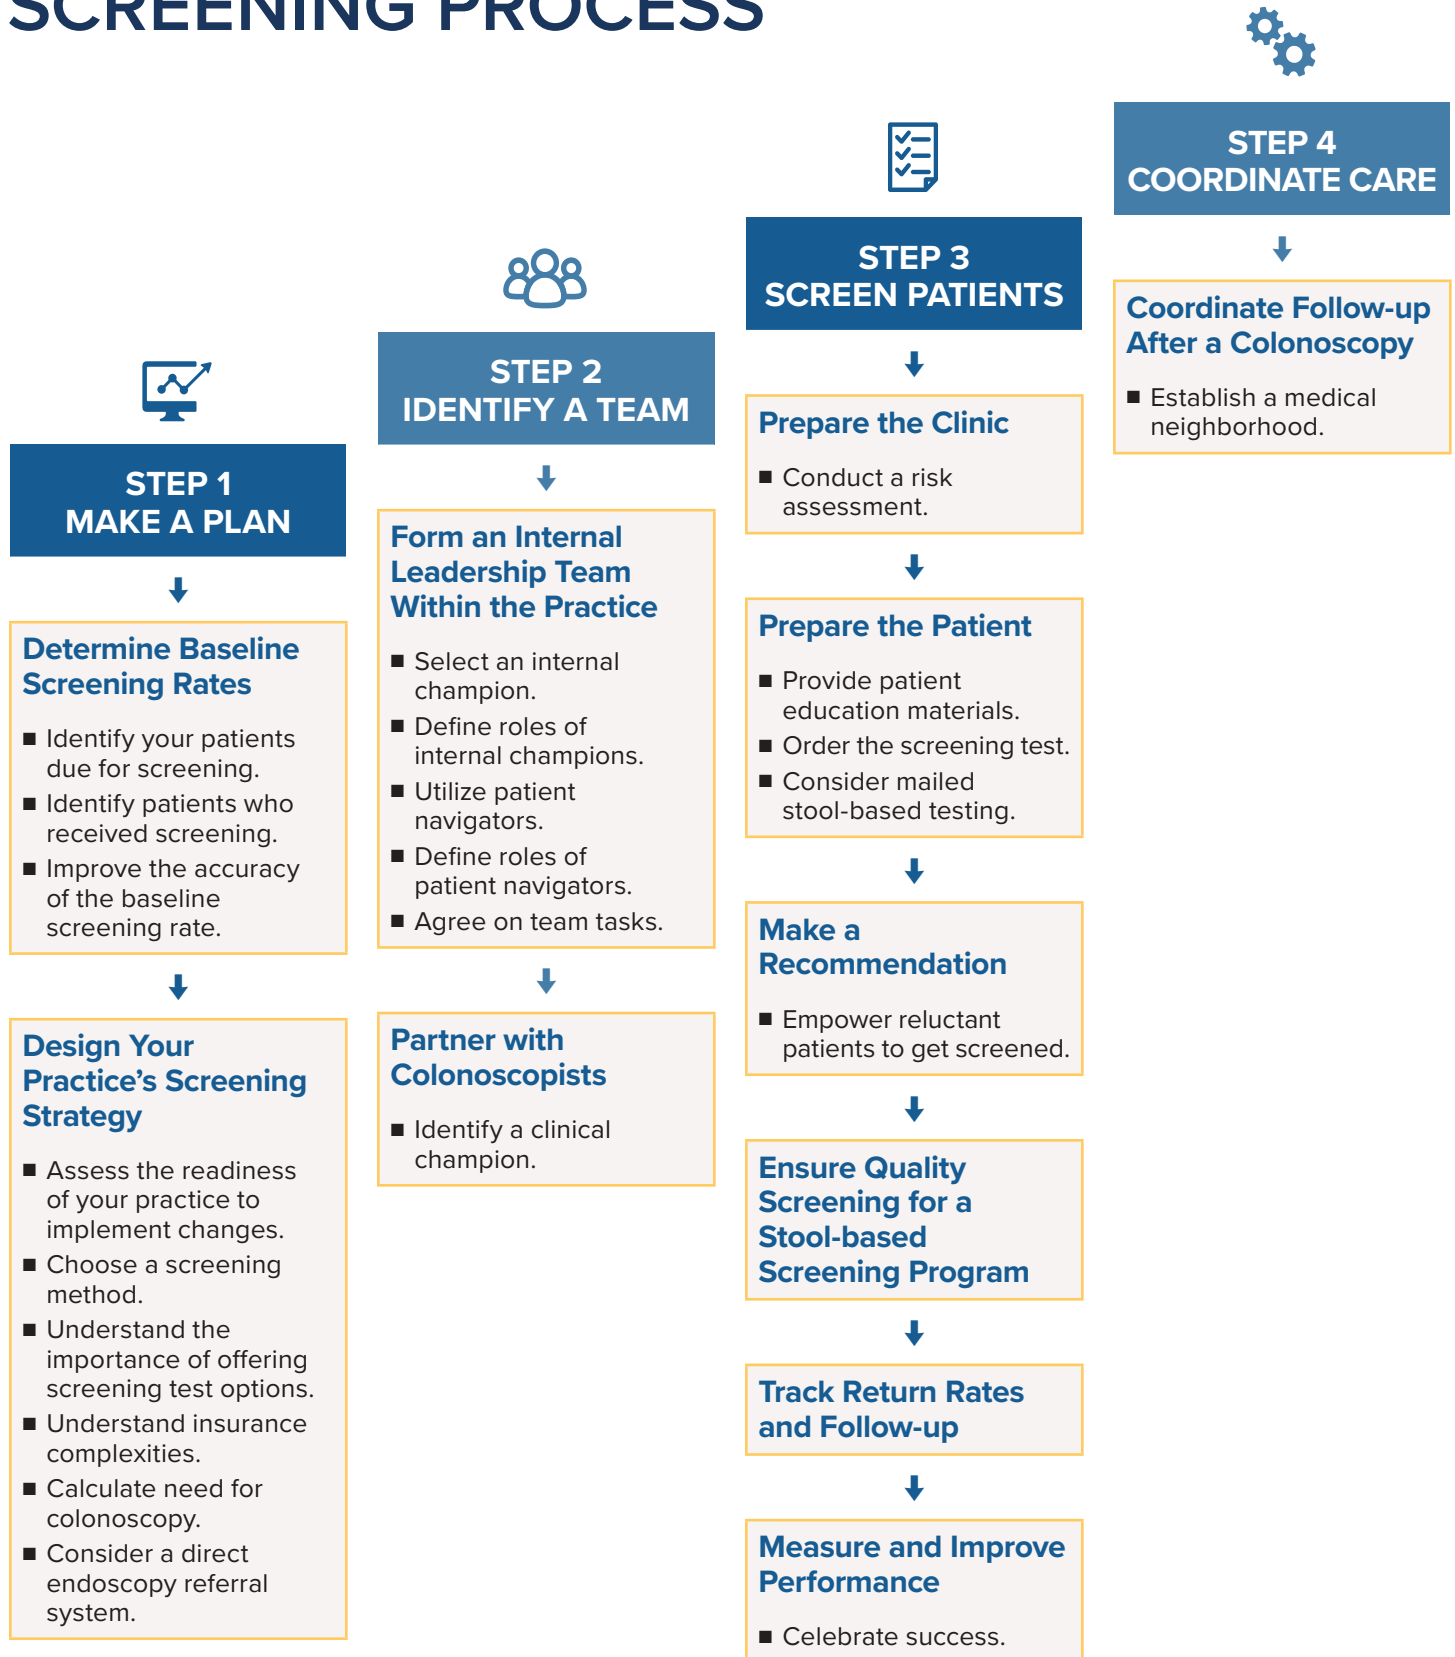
SCREENING PROCESS

STEP 1
MAKE A PLAN

Determine Baseline Screening Rates

■ Identify your patients due for screening.
■ Identify patients who received screening.
■ Improve the accuracy of the baseline screening rate.

Design Your Practice's Screening Strategy

■ Assess the readiness of your practice to implement changes.
■ Choose a screening method.
■ Understand the importance of offering screening test options.
■ Understand insurance complexities.
■ Calculate need for colonoscopy.
■ Consider a direct endoscopy referral system.

STEP 2
IDENTIFY A TEAM

Form an Internal Leadership Team Within the Practice

■ Select an internal champion.
■ Define roles of internal champions.
■ Utilize patient navigators.
■ Define roles of patient navigators.
■ Agree on team tasks.

Partner with Colonoscopists

■ Identify a clinical champion.

STEP 3
SCREEN PATIENTS

Prepare the Clinic

■ Conduct a risk assessment.

Prepare the Patient

■ Provide patient education materials.
■ Order the screening test.
■ Consider mailed stool-based testing.

Make a Recommendation

■ Empower reluctant patients to get screened.

Ensure Quality Screening for a Stool-based Screening Program

Track Return Rates and Follow-up

Measure and Improve Performance

■ Celebrate success.

STEP 4
COORDINATE CARE

Coordinate Follow-up After a Colonoscopy

■ Establish a medical neighborhood.